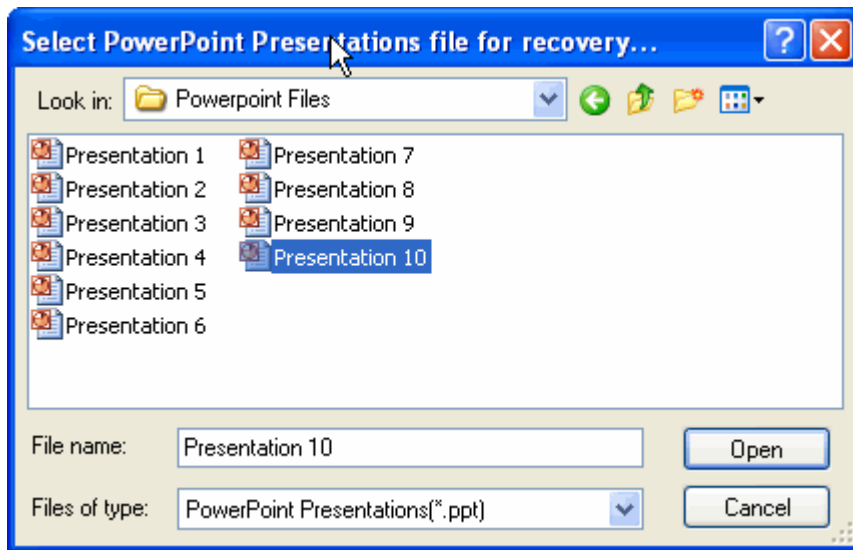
Select PowerPoint Presentations file for recovery...

Look in: Powerpoint Files

Presentation 1
Presentation 2
Presentation 3
Presentation 4
Presentation 5
Presentation 6
Presentation 7
Presentation 8
Presentation 9
Presentation 10

File name: Presentation 10
Open

Files of type: PowerPoint Presentations(*.ppt)
Cancel